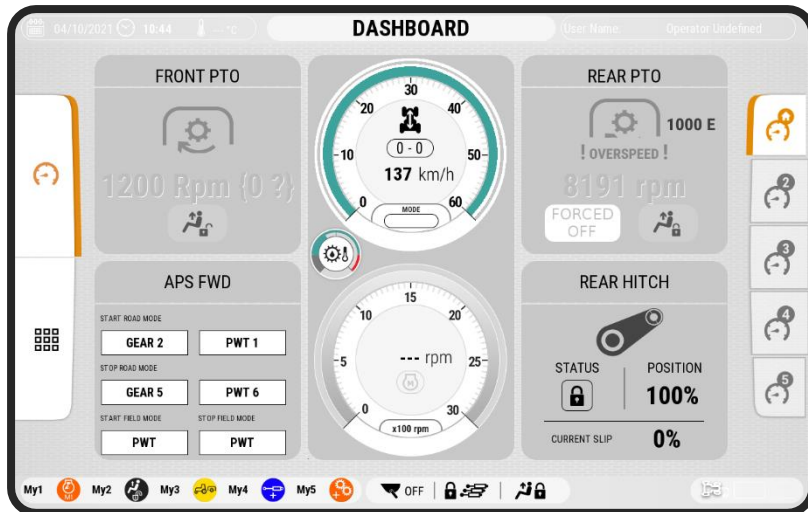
04/10/2021 10:44 ---°C

DASHBOARD

User Name: Operator Undefined

FRONT PTO

1200 Rpm {0 ?}

30
20
40
10
50
0
60
0 - 0
137 km/h
MODE

REAR PTO

1000 E

! OVERSPEED !

8191 rpm

FORCED OFF

APS FWD

START ROAD MODE

GEAR 2

PWT 1

STOP ROAD MODE

GEAR 5

PWT 6

START FIELD MODE

STOP FIELD MODE

PWT

PWT

15
10
20
5
25
0
30
--- rpm
x100 rpm

REAR HITCH

STATUS

POSITION

100%

CURRENT SLIP

0%

2
3
4
5

My1 My2 My3 My4 My5

OFF